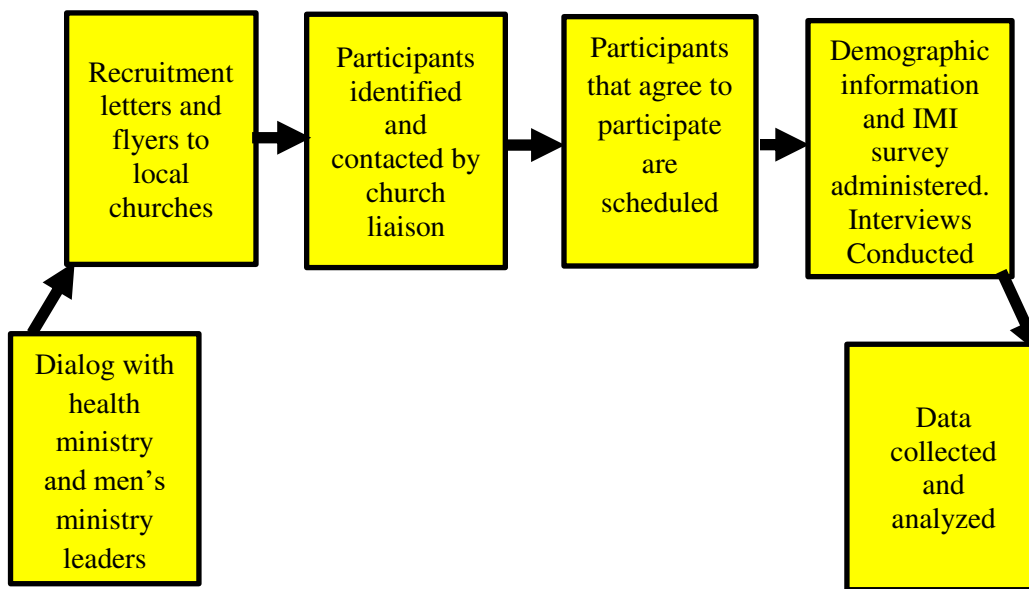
Dialog with health ministry and men's ministry leaders

Recruitment letters and flyers to local churches

Participants identified and contacted by church liaison

Participants that agree to participate are scheduled

Demographic information and IMI survey administered. Interviews Conducted

Data collected and analyzed